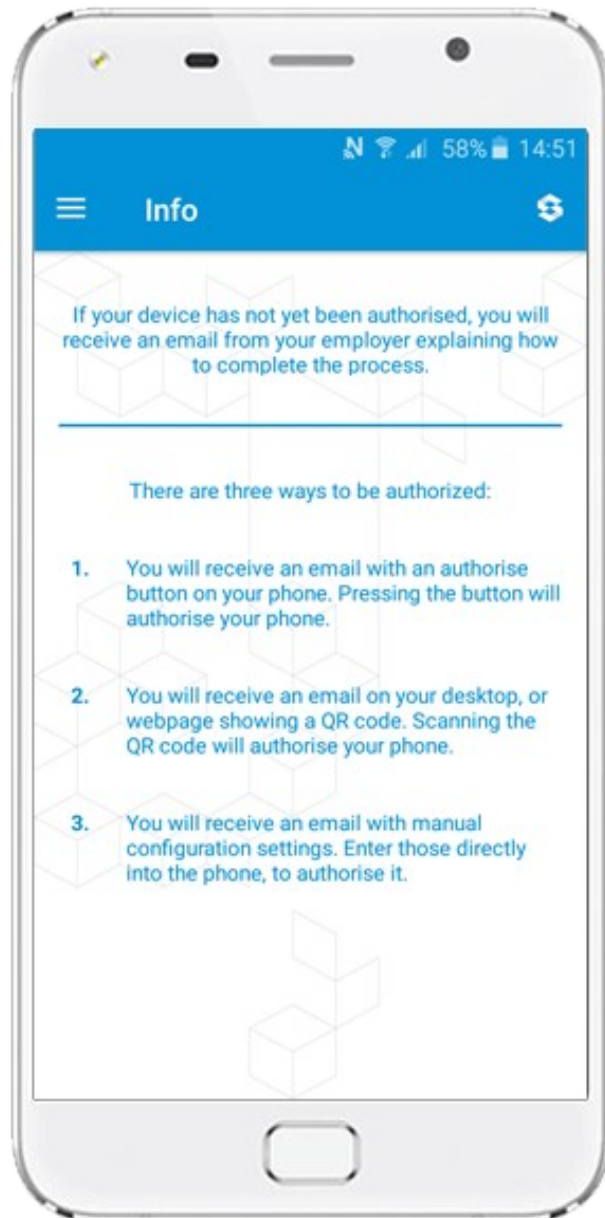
N 58% 14:51

Info

If your device has not yet been authorised, you will receive an email from your employer explaining how to complete the process.

There are three ways to be authorized:

1. You will receive an email with an authorise button on your phone. Pressing the button will authorise your phone.

2. You will receive an email on your desktop, or webpage showing a QR code. Scanning the QR code will authorise your phone.

3. You will receive an email with manual configuration settings. Enter those directly into the phone, to authorise it.